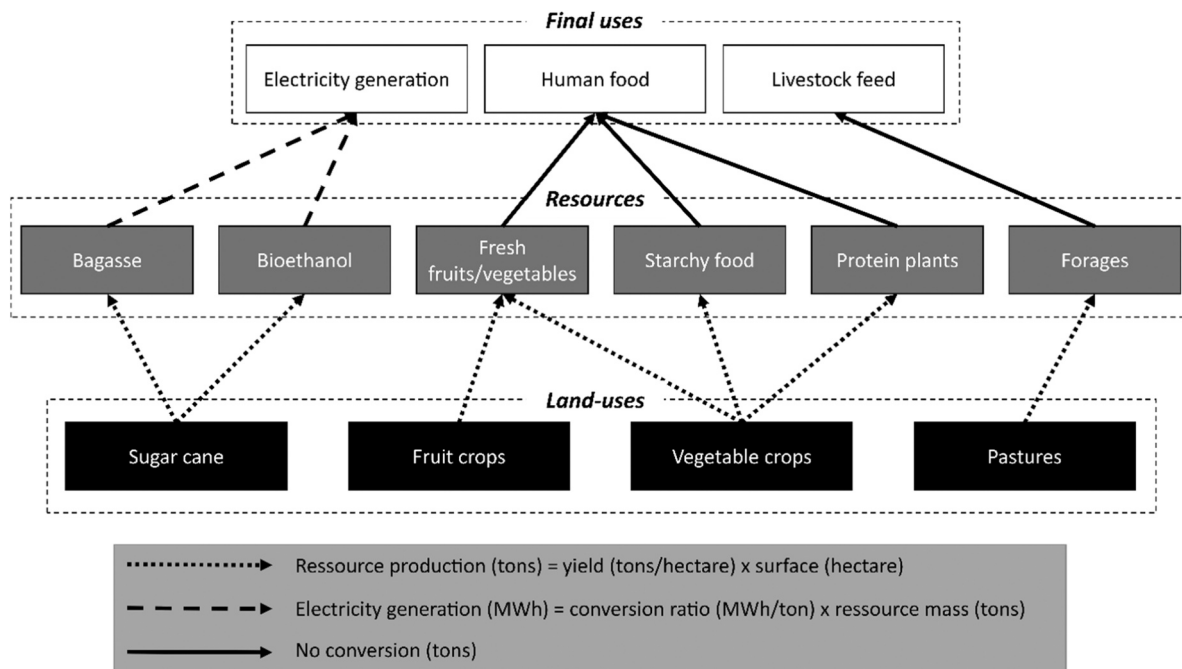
Final uses

Electricity generation

Human food

Livestock feed

Resources

Bagasse

Bioethanol

Fresh fruits/vegetables

Starchy food

Protein plants

Forages

Land-uses

Sugar cane

Fruit crops

Vegetable crops

Pastures

Ressource production (tons) = yield (tons/hectare) x surface (hectare)

Electricity generation (MWh) = conversion ratio (MWh/ton) x ressource mass (tons)

No conversion (tons)